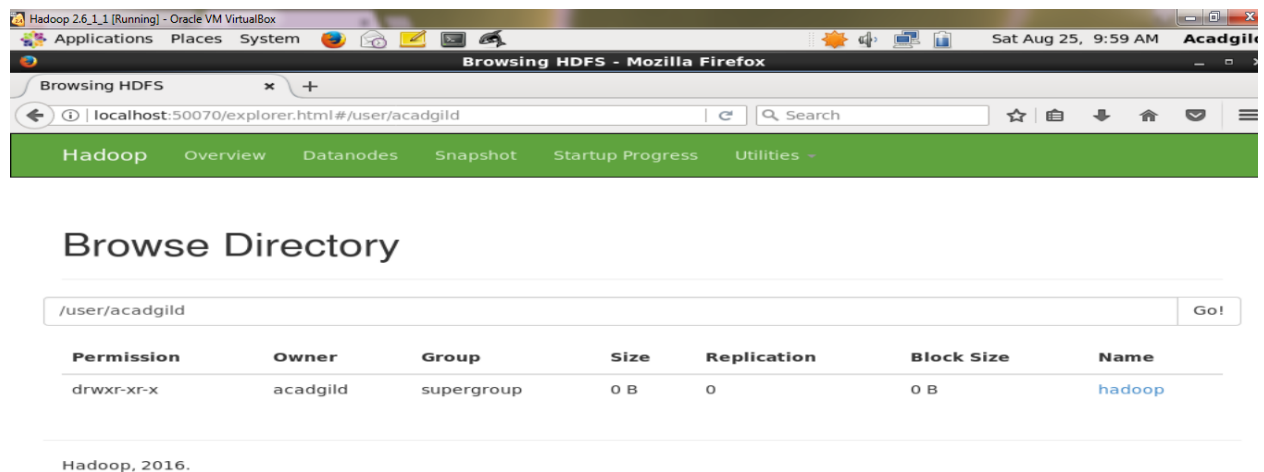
Hadoop 2.6_1_1 [Running] - Oracle VM VirtualBox

Applications Places System

Sat Aug 25, 9:59 AM Acadgil

Browsing HDFS - Mozilla Firefox

Browsing HDFS ×

localhost:50070/explorer.html#/user/acadgild

Search

Hadoop Overview Datanodes Snapshot Startup Progress Utilities

Browse Directory

/user/acadgild

Go!

| Permission | Owner | Group | Size | Replication | Block Size | Name |
|---|---|---|---|---|---|---|
| drwxr-xr-x | acadgild | supergroup | 0 B | 0 | 0 B | hadoop |

Hadoop, 2016.